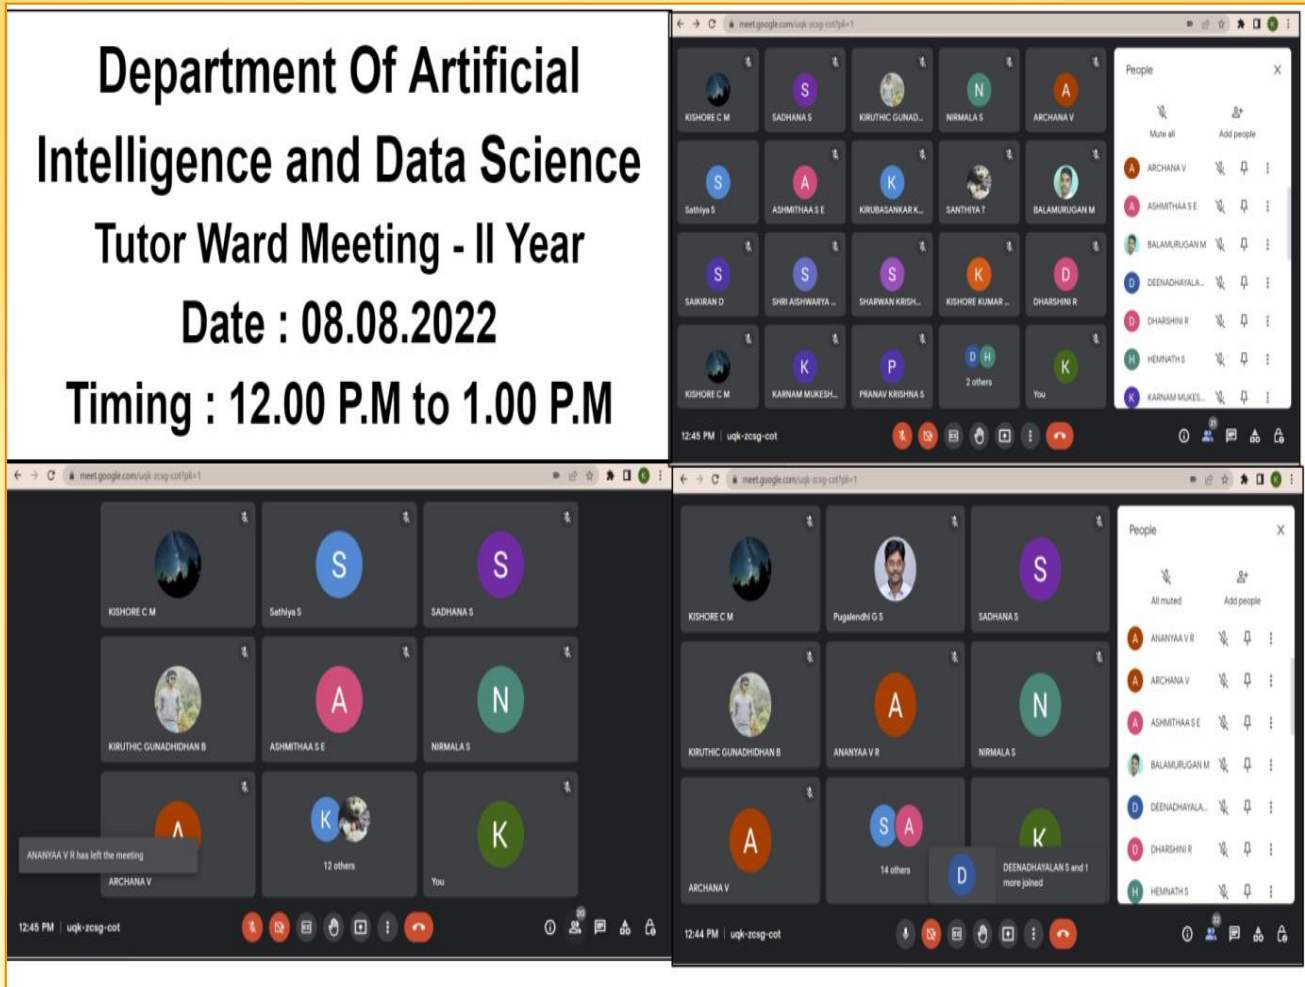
Department Of Artificial Intelligence and Data Science

Tutor Ward Meeting - II Year

Date : 08.08.2022

Timing : 12.00 P.M to 1.00 P.M

meet.google.com/uqk-zcsg-cot?pli=1

KISHORE C M
SADHANA S
KIRUTHIC GUNAD...
NIRMALA S
ARCHANA V
Sathiya S
ASHMITHAA S E
KIRUBASANKAR K...
SANTHIYA T
BALAMURUGAN M
SAIKIRAN D
SHRI AISHWARYA ...
SHARWAN KRISH...
KISHORE KUMAR ...
DHARSHINI R
KISHORE C M
KARNAM MUKESH...
PRANAV KRISHNA S
2 others
You

People
Mute all
Add people
ARCHANA V
ASHMITHAA S E
BALAMURUGAN M
DEENADHAYALA...
DHARSHINI R
HEMNATH S
KARNAM MUKES...

12:45 PM | uqk-zcsg-cot

meet.google.com/uqk-zcsg-cot?pli=1

KISHORE C M
Sathiya S
SADHANA S
KIRUTHIC GUNADHIDHAN B
ASHMITHAA S E
NIRMALA S
ANANYAA V R has left the meeting
ARCHANA V
12 others
You

12:45 PM | uqk-zcsg-cot

meet.google.com/uqk-zcsg-cot?pli=1

KISHORE C M
Pugalendhi G S
SADHANA S
KIRUTHIC GUNADHIDHAN B
ANANYAA V R
NIRMALA S
ARCHANA V
14 others
DEENADHAYALAN S and 1 more joined

People
All muted
Add people
ANANYAA V R
ARCHANA V
ASHMITHAA S E
BALAMURUGAN M
DEENADHAYALA...
DHARSHINI R
HEMNATH S

12:44 PM | uqk-zcsg-cot